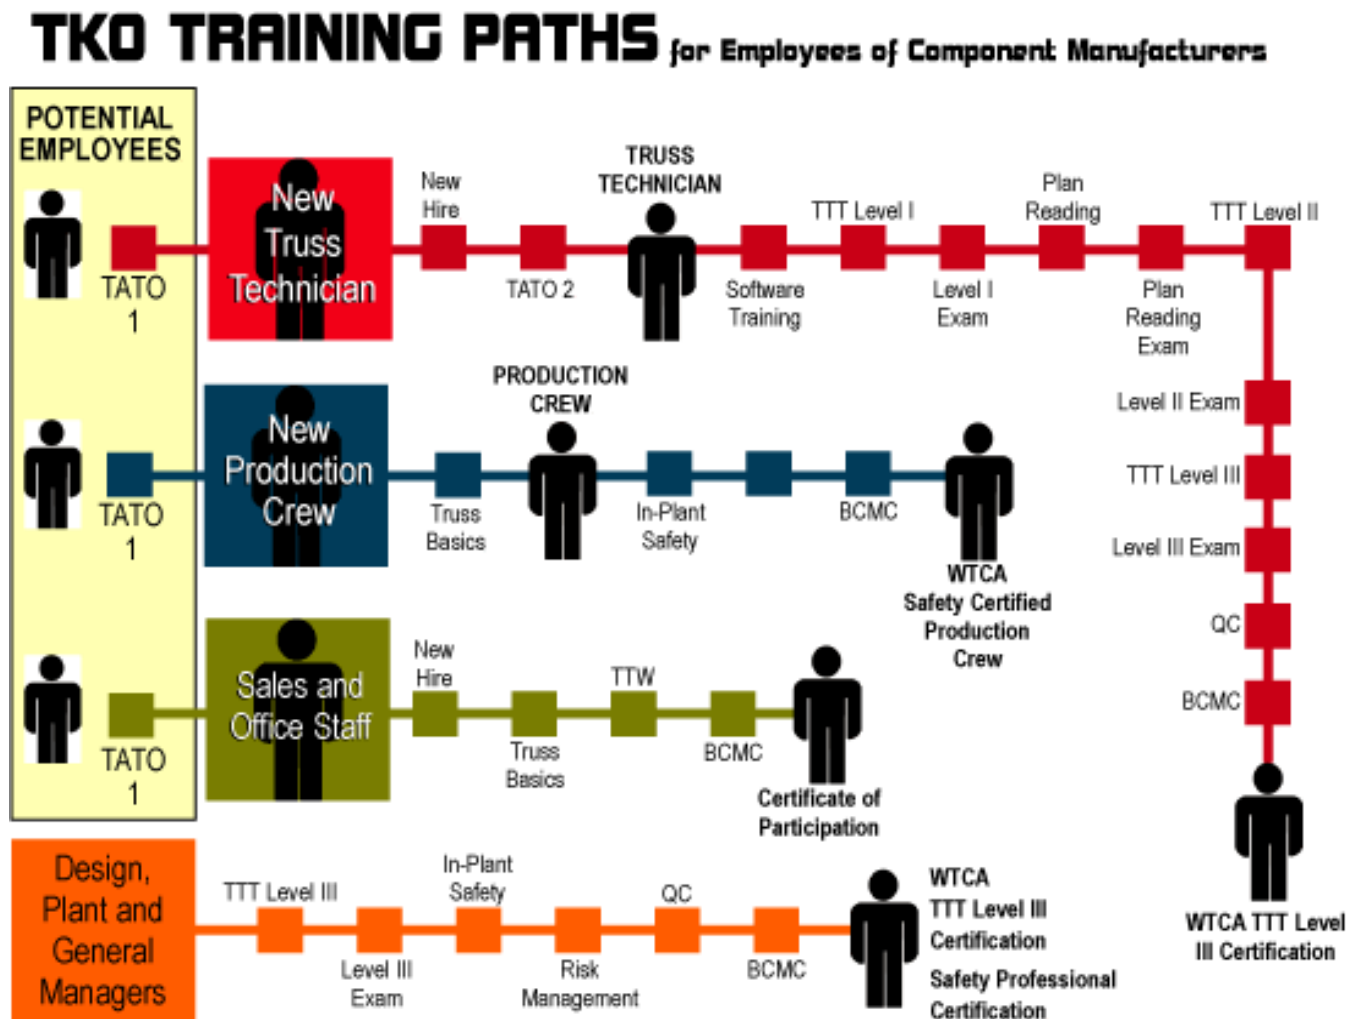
TKO TRAINING PATHS for Employees of Component Manufacturers

POTENTIAL EMPLOYEES

TATO 1

New Truss Technician

New Hire

TATO 2

TRUSS TECHNICIAN

Software Training

TTT Level I

Level I Exam

Plan Reading

Plan Reading Exam

TTT Level II

Level II Exam

TTT Level III

Level III Exam

QC

BCMC

WTCA TTT Level III Certification

TATO 1

New Production Crew

Truss Basics

PRODUCTION CREW

In-Plant Safety

BCMC

WTCA Safety Certified Production Crew

TATO 1

Sales and Office Staff

New Hire

Truss Basics

TTW

BCMC

Certificate of Participation

Design, Plant and General Managers

TTT Level III

Level III Exam

In-Plant Safety

Risk Management

QC

BCMC

WTCA TTT Level III Certification

Safety Professional Certification